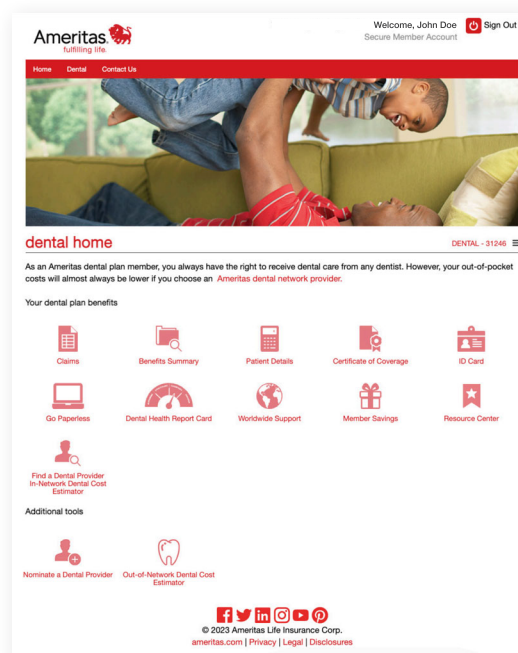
Ameritas
fulfilling life

Welcome, John Doe
Secure Member Account

Sign Out

Home Dental Contact Us

dental home

DENTAL - 31246

As an Ameritas dental plan member, you always have the right to receive dental care from any dentist. However, your out-of-pocket costs will almost always be lower if you choose an Ameritas dental network provider.

Your dental plan benefits

Claims

Benefits Summary

Patient Details

Certificate of Coverage

ID Card

Go Paperless

Dental Health Report Card

Worldwide Support

Member Savings

Resource Center

Find a Dental Provider In-Network Dental Cost Estimator

Additional tools

Nominate a Dental Provider

Out-of-Network Dental Cost Estimator

© 2023 Ameritas Life Insurance Corp.
ameritas.com | Privacy | Legal | Disclosures